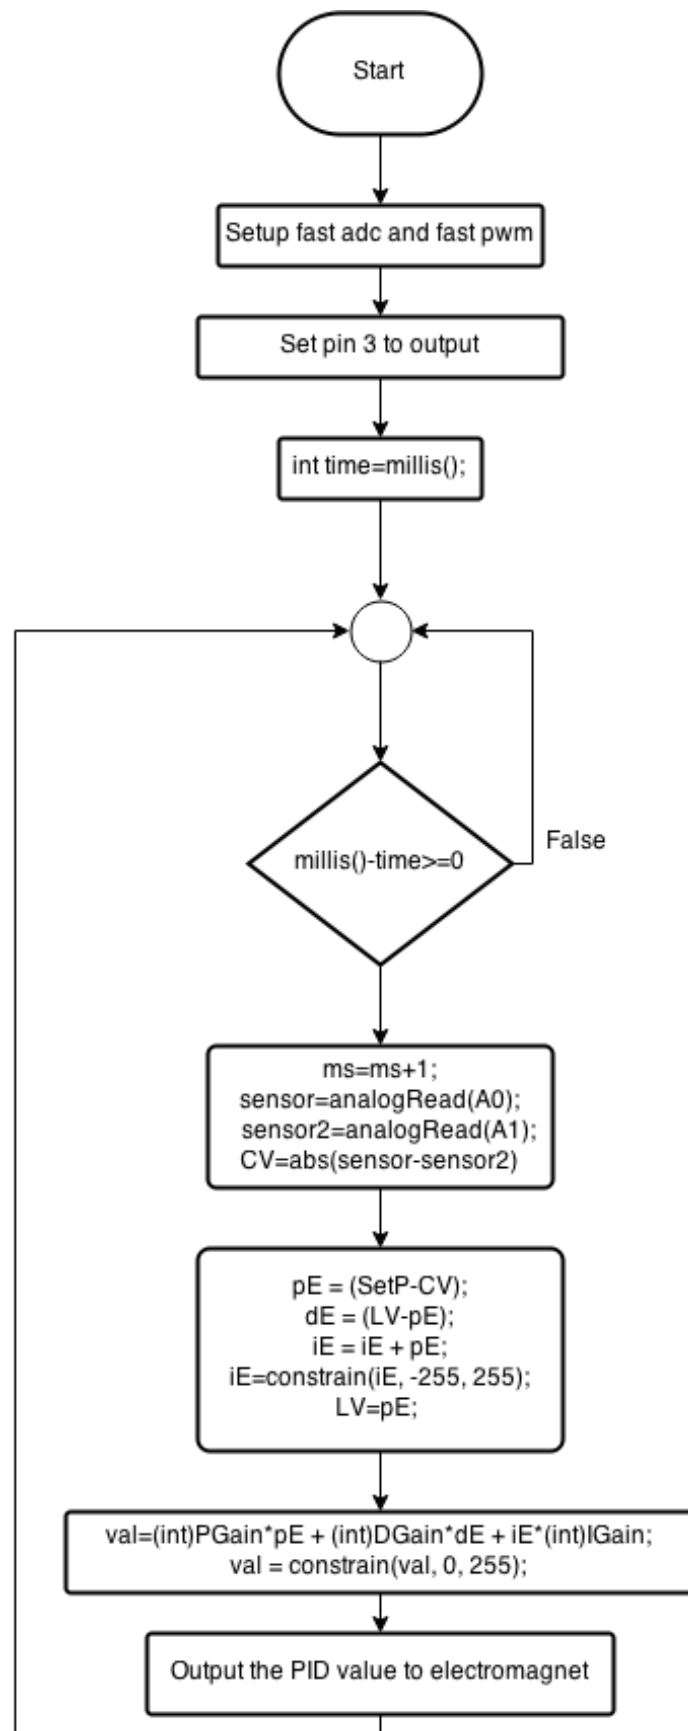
Start

Setup fast adc and fast pwm

Set pin 3 to output

int time=millis();

millis()-time>=0

False

ms=ms+1;
sensor=analogRead(A0);
sensor2=analogRead(A1);
CV=abs(sensor-sensor2)

pE = (SetP-CV);
dE = (LV-pE);
iE = iE + pE;
iE=constrain(iE, -255, 255);
LV=pE;

val=(int)PGain*pE + (int)DGain*dE + iE*(int)IGain;
val = constrain(val, 0, 255);

Output the PID value to electromagnet